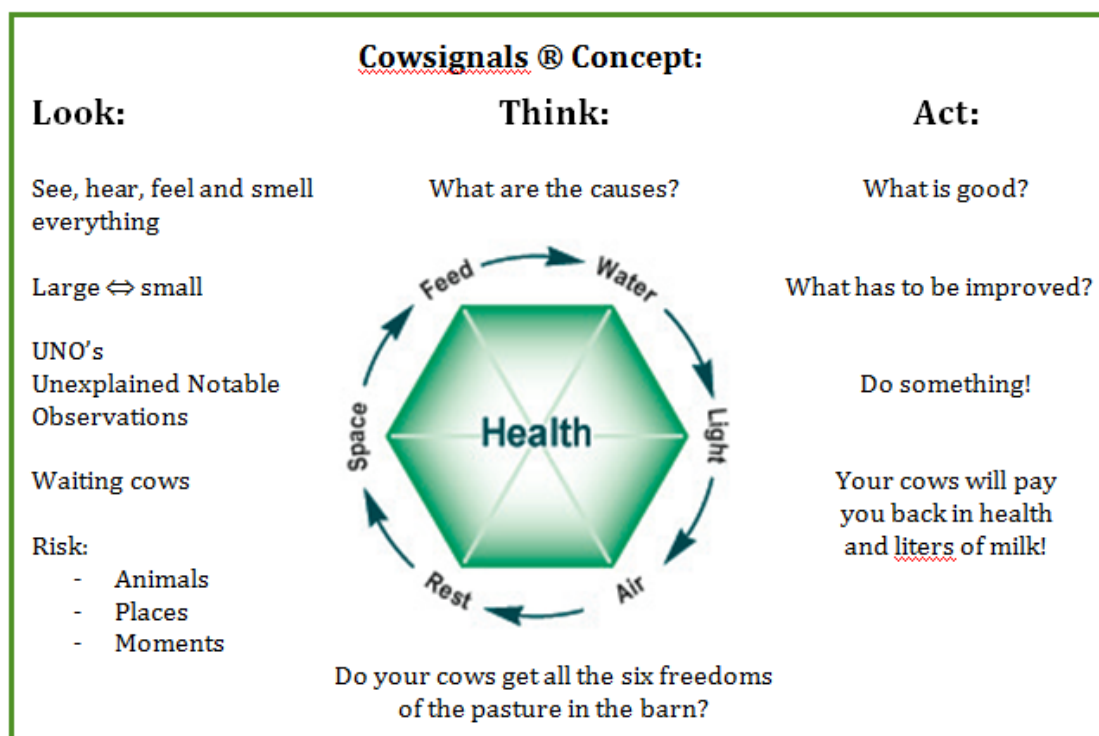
Cowsignals ® Concept:

Look:

See, hear, feel and smell everything

Large ⇔ small

UNO's
Unexplained Notable Observations

Waiting cows

Risk:
- Animals
- Places
- Moments

Think:

What are the causes?

Feed
Water
Light
Air
Rest
Space

Health

Do your cows get all the six freedoms of the pasture in the barn?

Act:

What is good?

What has to be improved?

Do something!

Your cows will pay you back in health and liters of milk!